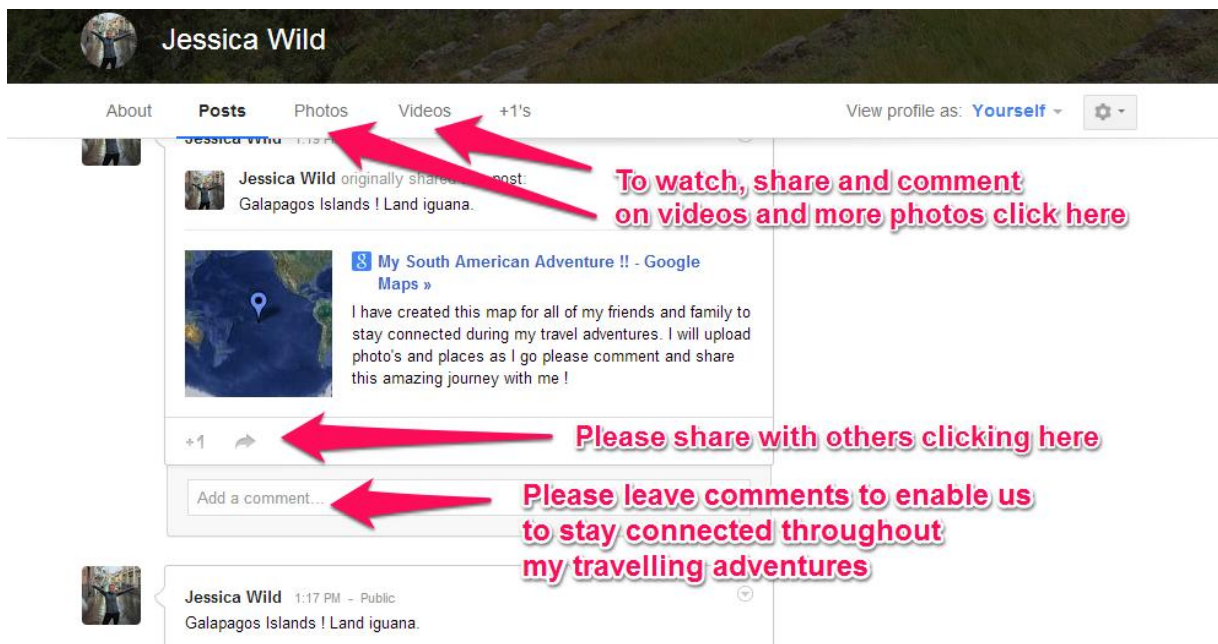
Jessica Wild

About Posts Photos Videos +1's

View profile as: Yourself

Jessica Wild 1:19 P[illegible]

Jessica Wild originally shared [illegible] post:
Galapagos Islands ! Land iguana.

To watch, share and comment on videos and more photos click here

My South American Adventure !! - Google Maps »

I have created this map for all of my friends and family to stay connected during my travel adventures. I will upload photo's and places as I go please comment and share this amazing journey with me !

+1

Please share with others clicking here

Add a comment...

Please leave comments to enable us to stay connected throughout my travelling adventures

Jessica Wild 1:17 PM - Public
Galapagos Islands ! Land iguana.